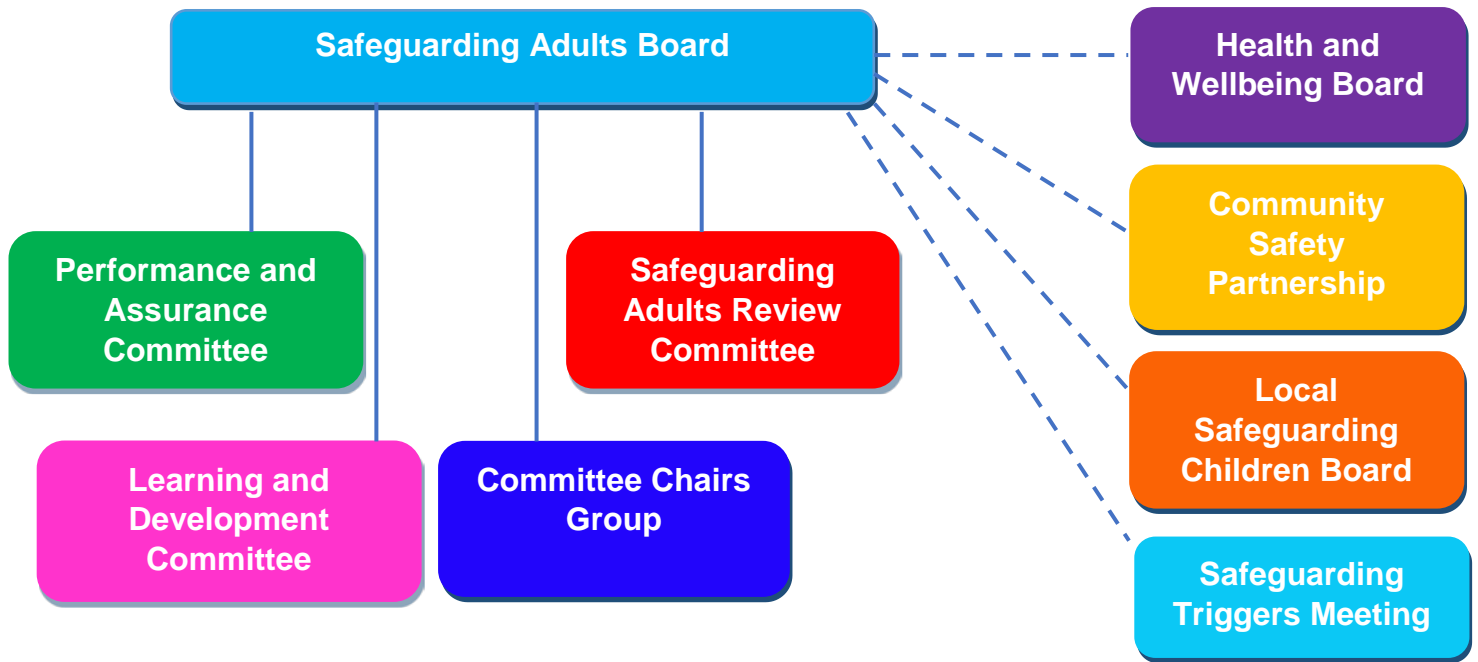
Safeguarding Adults Board

Health and Wellbeing Board

Community Safety Partnership

Local Safeguarding Children Board

Safeguarding Triggers Meeting

Performance and Assurance Committee

Safeguarding Adults Review Committee

Learning and Development Committee

Committee Chairs Group